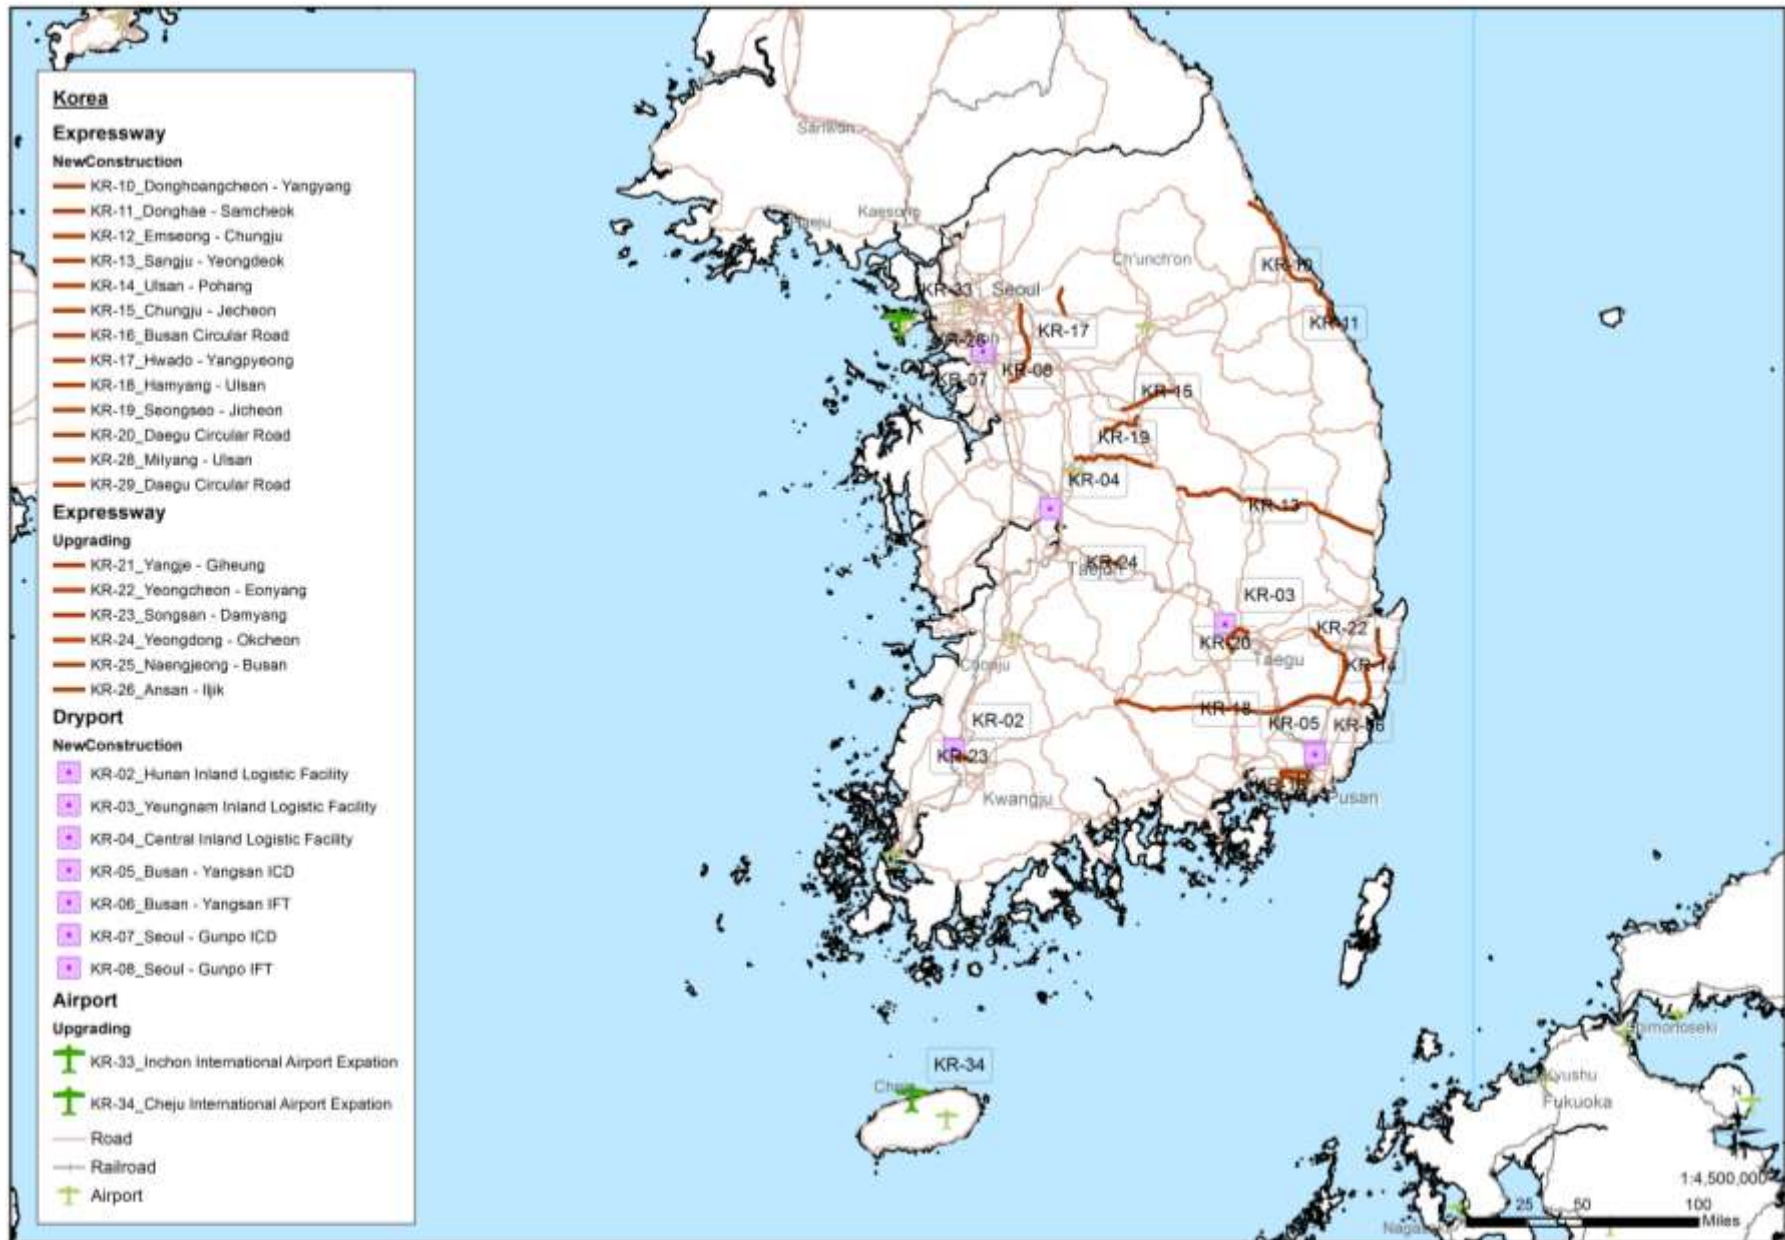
Korea

Expressway
NewConstruction
KR-10_Donghoangcheon - Yangyang
KR-11_Donghae - Samcheok
KR-12_Emseong - Chungju
KR-13_Sangju - Yeongdeok
KR-14_Ulsan - Pohang
KR-15_Chungju - Jecheon
KR-16_Busan Circular Road
KR-17_Hwado - Yangpyeong
KR-18_Hamyang - Ulsan
KR-19_Seongseo - Jicheon
KR-20_Daegu Circular Road
KR-28_Milyang - Ulsan
KR-29_Daegu Circular Road

Expressway
Upgrading
KR-21_Yangje - Giheung
KR-22_Yeongcheon - Eonyang
KR-23_Songsan - Damyang
KR-24_Yeongdong - Okcheon
KR-25_Naengjeong - Busan
KR-26_Ansan - Ijik

Dryport
NewConstruction
KR-02_Hunan Inland Logistic Facility
KR-03_Yeungnam Inland Logistic Facility
KR-04_Central Inland Logistic Facility
KR-05_Busan - Yangsan ICD
KR-06_Busan - Yangsan IFT
KR-07_Seoul - Gunpo ICD
KR-08_Seoul - Gunpo IFT

Airport
Upgrading
KR-33_Inchon International Airport Expation
KR-34_Cheju International Airport Expation
Road
Railroad
Airport

Sariwon
Kaesong
Ch'unch'on
Seoul
KR-33
KR-26
KR-07
KR-08
KR-17
KR-10
KR-11
KR-15
KR-19
KR-04
KR-13
KR-24
Taejon
KR-03
KR-20
KR-22
Taegu
KR-14
Chonju
KR-02
KR-18
KR-05
KR-16
KR-23
Kwangju
Pusan
KR-34
Cheju
Shimonoseki
Kyushu
Fukuoka
Nagasaki
1:4,500,000
25 50 100 Miles